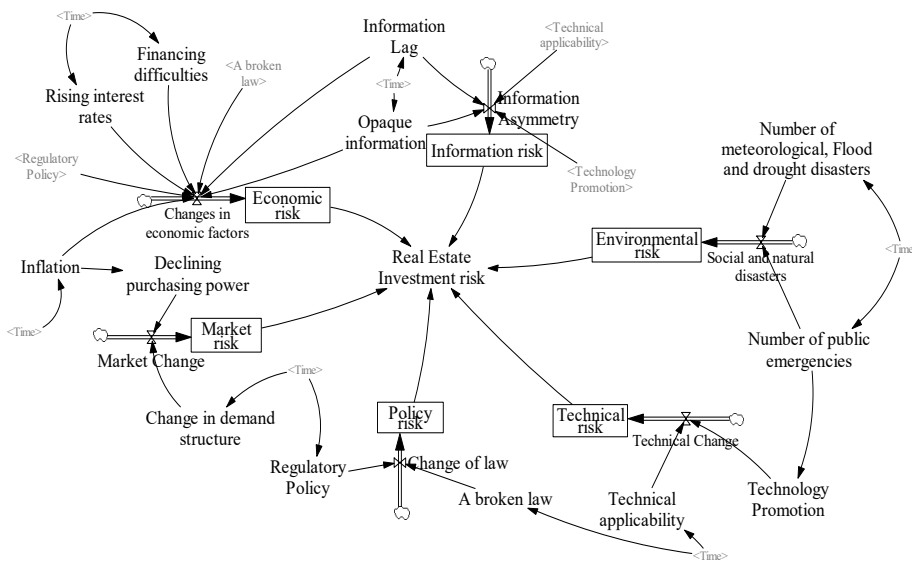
<Time>
Financing difficulties
<A broken law>
Rising interest rates
Information Lag
<Technical applicability>
<Time>
Information Asymmetry
Opaque information
Information risk
<Regulatory Policy>
<Technology Promotion>
Number of meteorological, Flood and drought disasters
Changes in economic factors
Economic risk
Real Estate Investment risk
Environmental risk
Social and natural disasters
<Time>
Inflation
Declining purchasing power
<Time>
Market risk
Market Change
Number of public emergencies
<Time>
Change in demand structure
Policy risk
Technical risk
Technical Change
Regulatory Policy
Change of law
A broken law
Technical applicability
Technology Promotion
<Time>